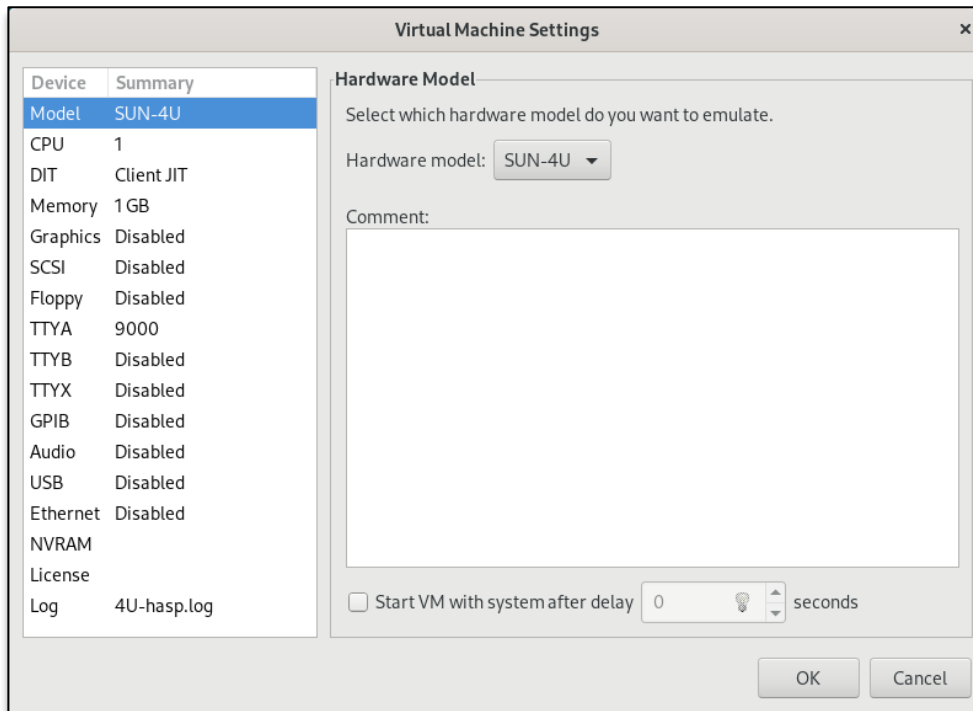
Virtual Machine Settings ×

| Device | Summary |
|---|---|
| Model | SUN-4U |
| CPU | 1 |
| DIT | Client JIT |
| Memory | 1 GB |
| Graphics | Disabled |
| SCSI | Disabled |
| Floppy | Disabled |
| TTYA | 9000 |
| TTYB | Disabled |
| TTYX | Disabled |
| GPIB | Disabled |
| Audio | Disabled |
| USB | Disabled |
| Ethernet | Disabled |
| NVRAM | |
| License | |
| Log | 4U-hasp.log |

Hardware Model

Select which hardware model do you want to emulate.

Hardware model: SUN-4U

Comment:

Start VM with system after delay 0 seconds

OK Cancel